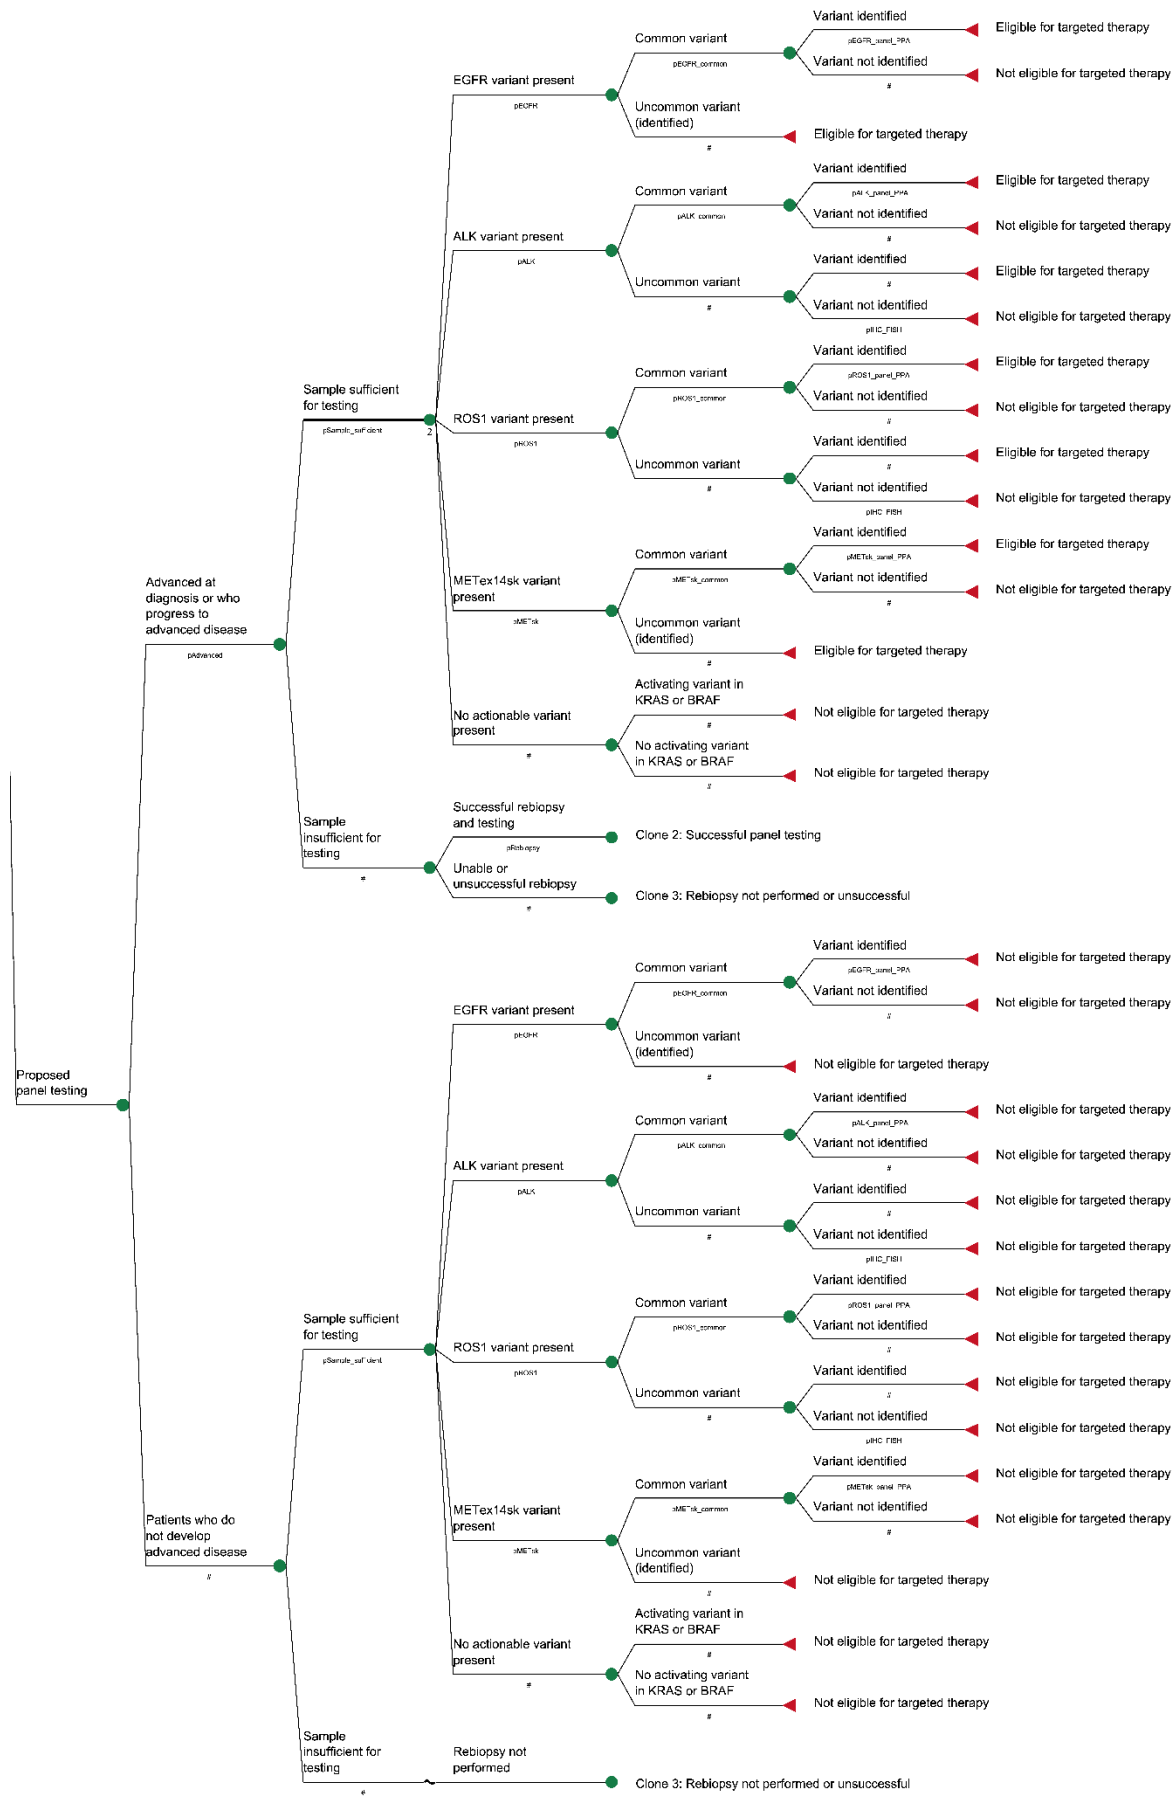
Proposed panel testing

Advanced at diagnosis or who progress to advanced disease
pAdvanced

Sample sufficient for testing
pSample_sufficient
2

EGFR variant present
pEGFR
Common variant
pEGFR_common
Variant identified
pEGFR_panel_PPA
Eligible for targeted therapy
Variant not identified
#
Not eligible for targeted therapy
Uncommon variant (identified)
#
Eligible for targeted therapy

ALK variant present
pALK
Common variant
pALK_common
Variant identified
pALK_panel_PPA
Eligible for targeted therapy
Variant not identified
#
Not eligible for targeted therapy
Uncommon variant
#
Variant identified
#
Eligible for targeted therapy
Variant not identified
pIHC_FISH
Not eligible for targeted therapy

ROS1 variant present
pROS1
Common variant
pROS1_common
Variant identified
pROS1_panel_PPA
Eligible for targeted therapy
Variant not identified
#
Not eligible for targeted therapy
Uncommon variant
#
Variant identified
#
Eligible for targeted therapy
Variant not identified
pIHC_FISH
Not eligible for targeted therapy

METex14sk variant present
pMETsk
Common variant
pMETsk_common
Variant identified
pMETsk_panel_PPA
Eligible for targeted therapy
Variant not identified
#
Not eligible for targeted therapy
Uncommon variant (identified)
#
Eligible for targeted therapy

No actionable variant present
#
Activating variant in KRAS or BRAF
#
Not eligible for targeted therapy
No activating variant in KRAS or BRAF
#
Not eligible for targeted therapy

Sample insufficient for testing
#
Successful rebiopsy and testing
pRebiopsy
Clone 2: Successful panel testing
Unable or unsuccessful rebiopsy
#
Clone 3: Rebiopsy not performed or unsuccessful

Patients who do not develop advanced disease
#

Sample sufficient for testing
pSample_sufficient

EGFR variant present
pEGFR
Common variant
pEGFR_common
Variant identified
pEGFR_panel_PPA
Not eligible for targeted therapy
Variant not identified
#
Not eligible for targeted therapy
Uncommon variant (identified)
#
Not eligible for targeted therapy

ALK variant present
pALK
Common variant
pALK_common
Variant identified
pALK_panel_PPA
Not eligible for targeted therapy
Variant not identified
#
Not eligible for targeted therapy
Uncommon variant
#
Variant identified
#
Not eligible for targeted therapy
Variant not identified
pIHC_FISH
Not eligible for targeted therapy

ROS1 variant present
pROS1
Common variant
pROS1_common
Variant identified
pROS1_panel_PPA
Not eligible for targeted therapy
Variant not identified
#
Not eligible for targeted therapy
Uncommon variant
#
Variant identified
#
Not eligible for targeted therapy
Variant not identified
pIHC_FISH
Not eligible for targeted therapy

METex14sk variant present
pMETsk
Common variant
pMETsk_common
Variant identified
pMETsk_panel_PPA
Not eligible for targeted therapy
Variant not identified
#
Not eligible for targeted therapy
Uncommon variant (identified)
#
Not eligible for targeted therapy

No actionable variant present
#
Activating variant in KRAS or BRAF
#
Not eligible for targeted therapy
No activating variant in KRAS or BRAF
#
Not eligible for targeted therapy

Sample insufficient for testing
#
Rebiopsy not performed
Clone 3: Rebiopsy not performed or unsuccessful